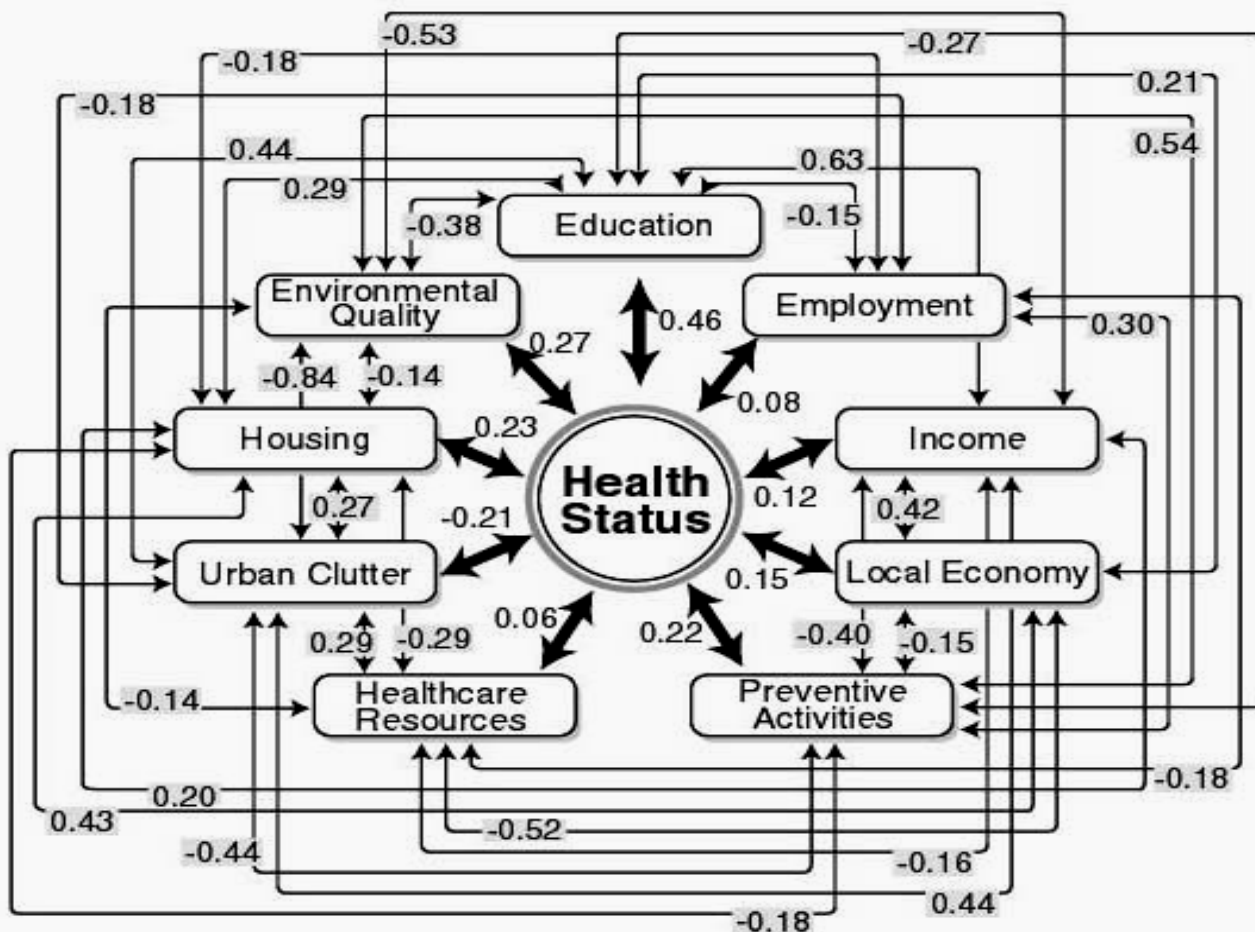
-0.53
-0.27
-0.18
0.21
-0.18
0.54
0.44
0.63
0.29
-0.38
Education
-0.15
Environmental Quality
Employment
0.46
0.30
0.27
-0.84
-0.14
0.08
Housing
0.23
Income
Health Status
0.27
0.12
0.42
-0.21
Urban Clutter
0.15
Local Economy
0.06
0.29
-0.29
0.22
-0.40
-0.15
-0.14
Healthcare Resources
Preventive Activities
-0.18
0.20
0.43
-0.52
-0.44
-0.16
0.44
-0.18